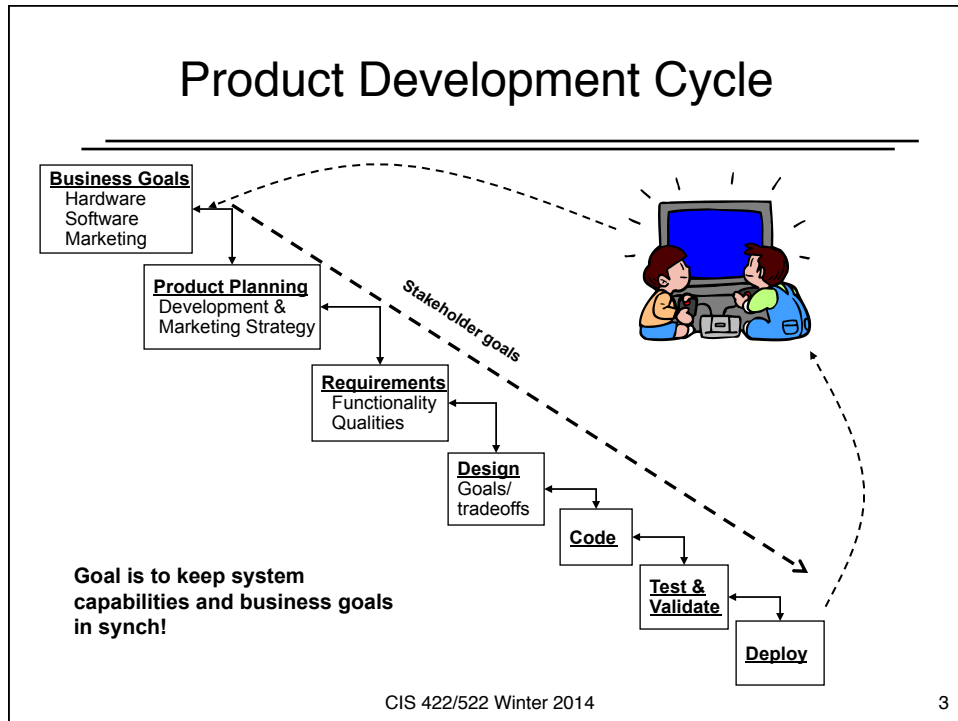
Product Development Cycle

Business Goals
Hardware
Software
Marketing

Product Planning
Development & Marketing Strategy

Requirements
Functionality
Qualities

Design
Goals/ tradeoffs

Code

Test & Validate

Deploy

Stakeholder goals

Goal is to keep system capabilities and business goals in synch!

CIS 422/522 Winter 2014

3